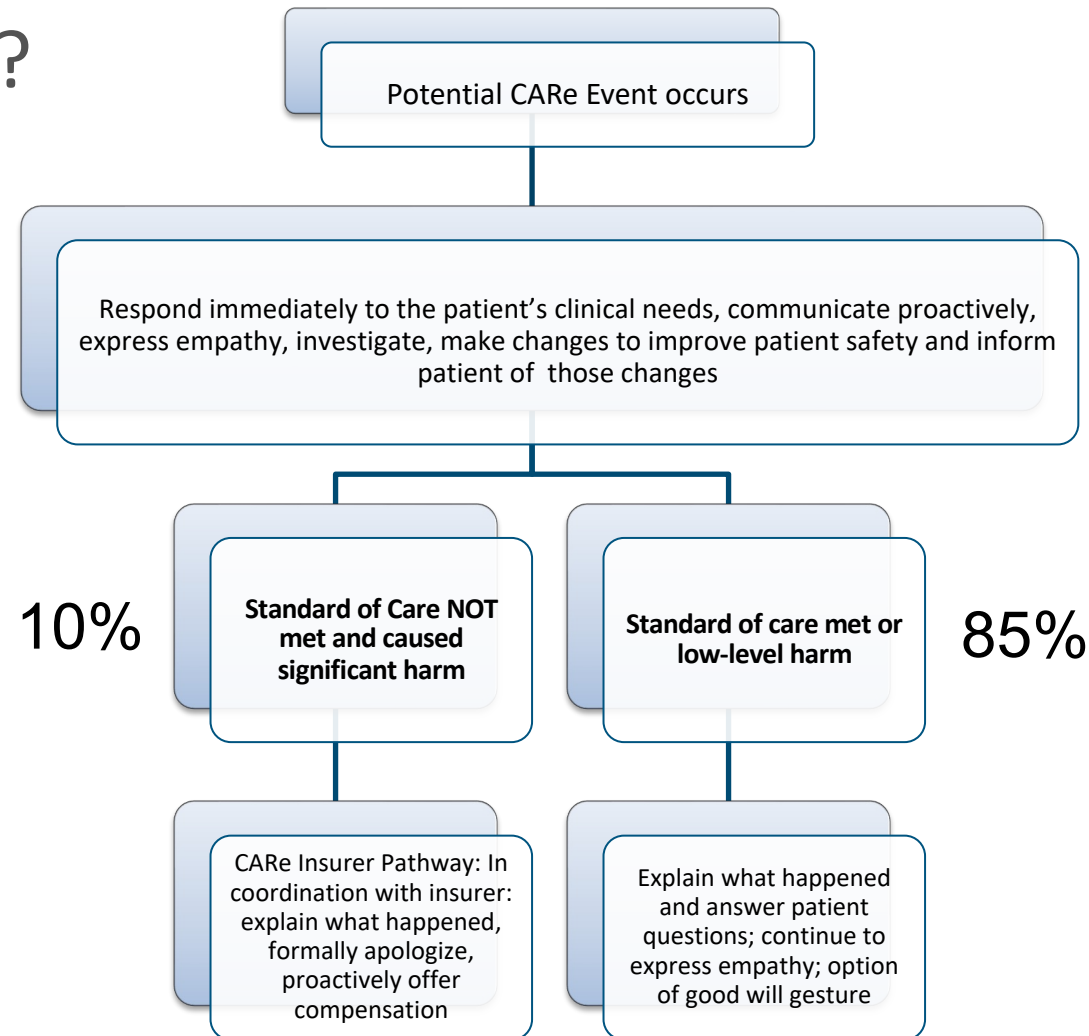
?

Potential CARe Event occurs

Respond immediately to the patient’s clinical needs, communicate proactively, express empathy, investigate, make changes to improve patient safety and inform patient of those changes

10%

**Standard of Care NOT met and caused significant harm**

**Standard of care met or low-level harm**

85%

CARe Insurer Pathway: In coordination with insurer: explain what happened, formally apologize, proactively offer compensation

Explain what happened and answer patient questions; continue to express empathy; option of good will gesture